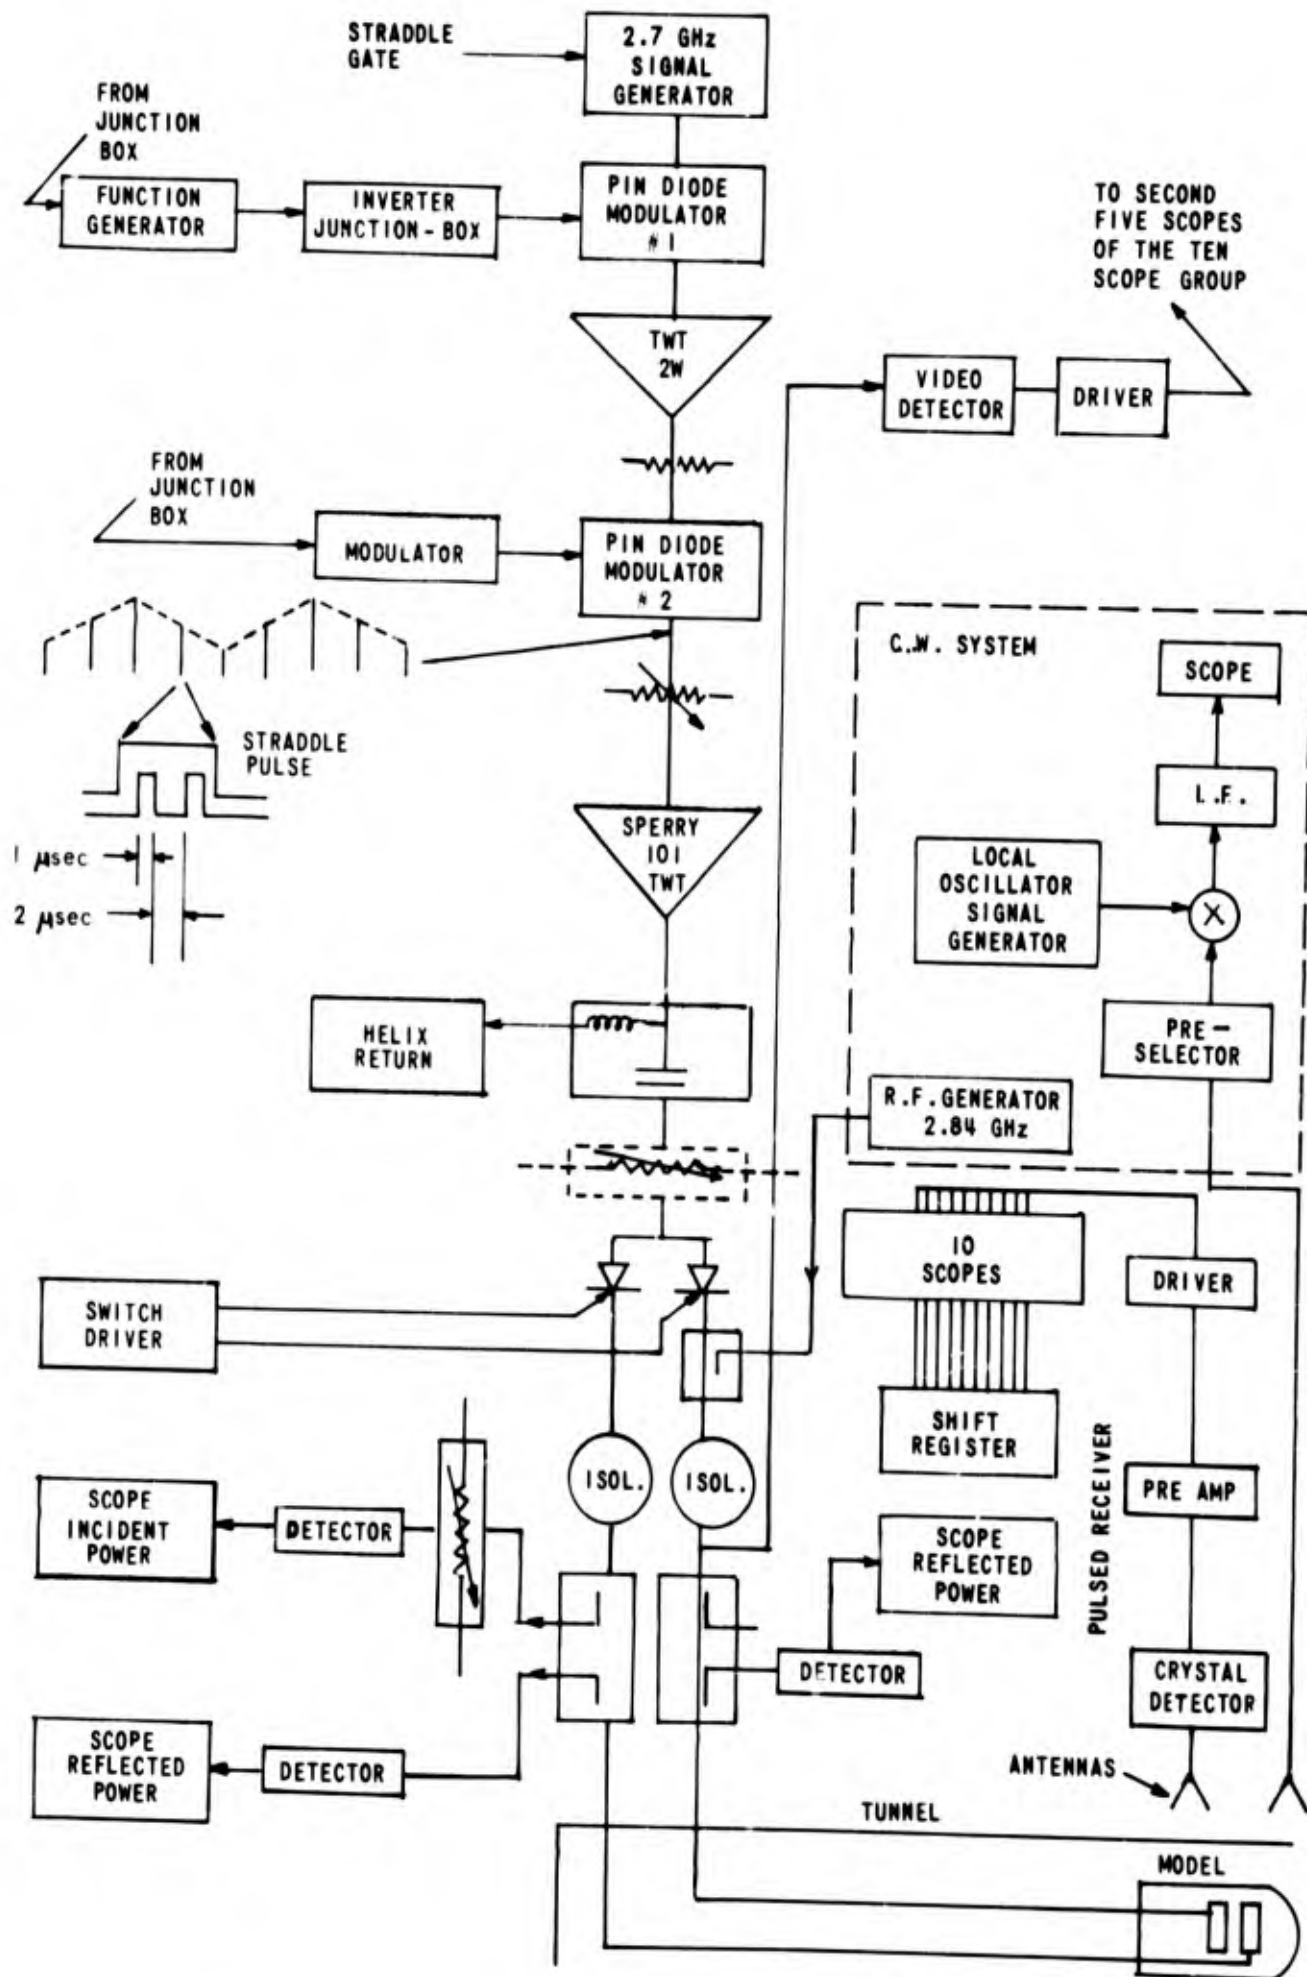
STRADDLE GATE

2.7 GHz SIGNAL GENERATOR

FROM JUNCTION BOX

FUNCTION GENERATOR

INVERTER JUNCTION - BOX

PIN DIODE MODULATOR # 1

TO SECOND FIVE SCOPES OF THE TEN SCOPE GROUP

TWT 2W

VIDEO DETECTOR

DRIVER

FROM JUNCTION BOX

MODULATOR

PIN DIODE MODULATOR # 2

C.W. SYSTEM

SCOPE

STRADDLE PULSE

I.F.

1 μsec

2 μsec

SPERRY 101 TWT

LOCAL OSCILLATOR SIGNAL GENERATOR

HELIX RETURN

PRE - SELECTOR

R.F. GENERATOR 2.84 GHz

10 SCOPES

DRIVER

SWITCH DRIVER

SHIFT REGISTER

PULSED RECEIVER

SCOPE INCIDENT POWER

DETECTOR

ISOL.

ISOL.

PRE AMP

SCOPE REFLECTED POWER

DETECTOR

CRYSTAL DETECTOR

SCOPE REFLECTED POWER

DETECTOR

ANTENNAS

TUNNEL

MODEL